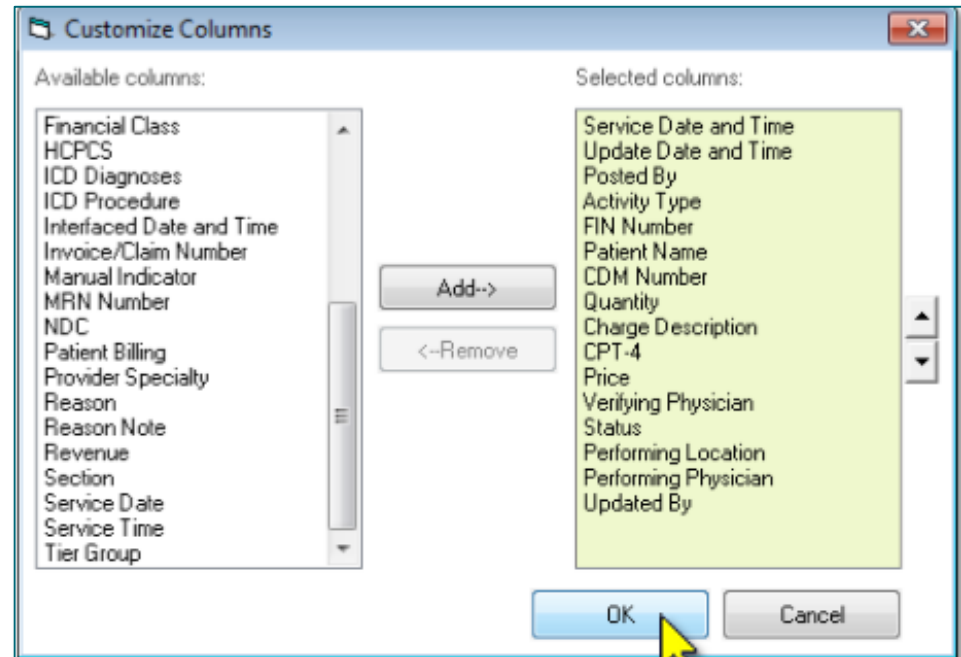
Customize Columns

Available columns:

Financial Class
HCPCS
ICD Diagnoses
ICD Procedure
Interfaced Date and Time
Invoice/Claim Number
Manual Indicator
MRN Number
NDC
Patient Billing
Provider Specialty
Reason
Reason Note
Revenue
Section
Service Date
Service Time
Tier Group

Add-->

<--Remove

Selected columns:

Service Date and Time
Update Date and Time
Posted By
Activity Type
FIN Number
Patient Name
CDM Number
Quantity
Charge Description
CPT-4
Price
Verifying Physician
Status
Performing Location
Performing Physician
Updated By

OK

Cancel